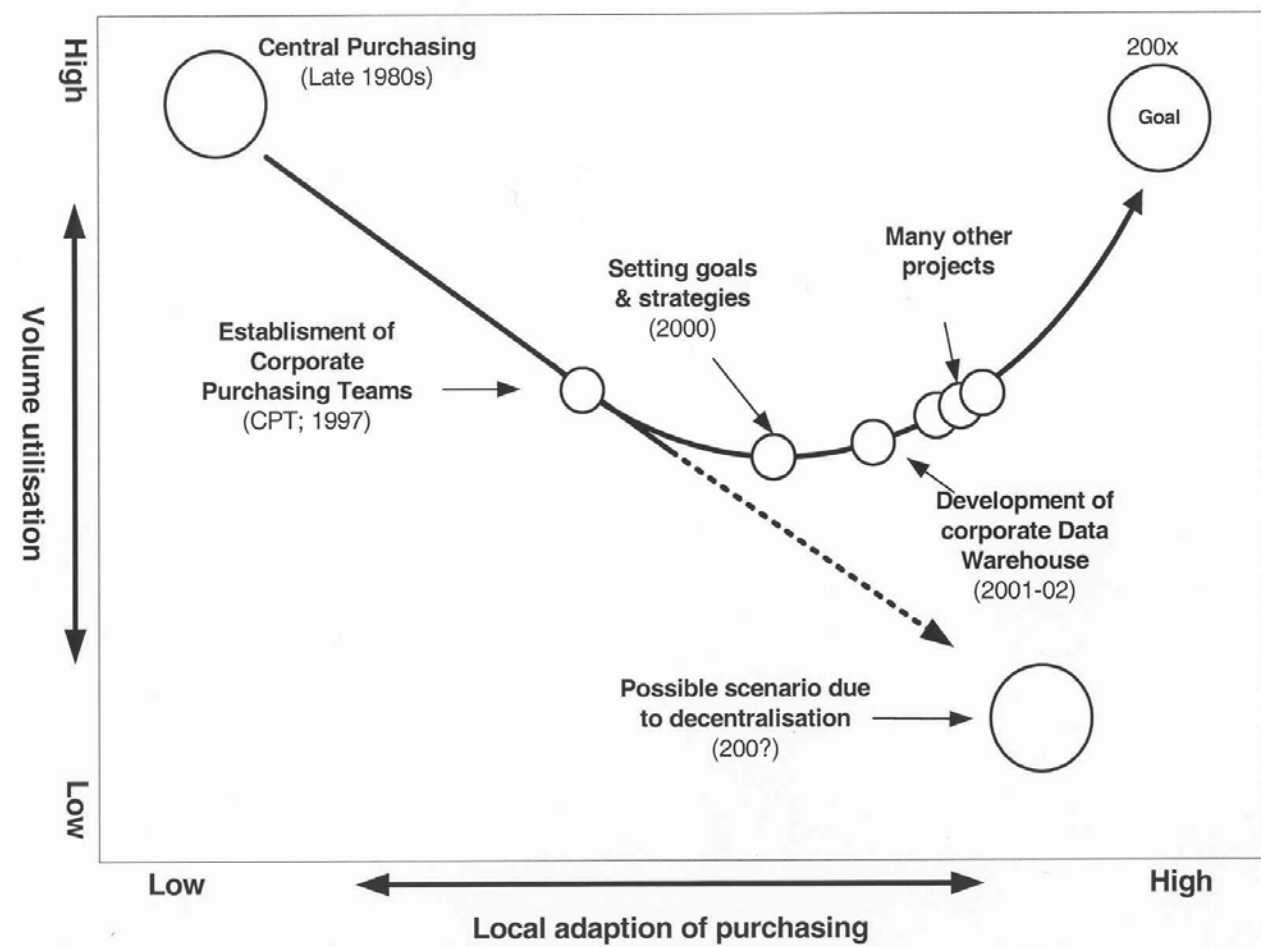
High

Volume utilisation

Low

Central Purchasing
(Late 1980s)

200x

Goal

Many other projects

Setting goals & strategies
(2000)

Establisment of Corporate Purchasing Teams
(CPT; 1997)

Development of corporate Data Warehouse
(2001-02)

Possible scenario due to decentralisation
(200?)

Low

High

Local adaption of purchasing